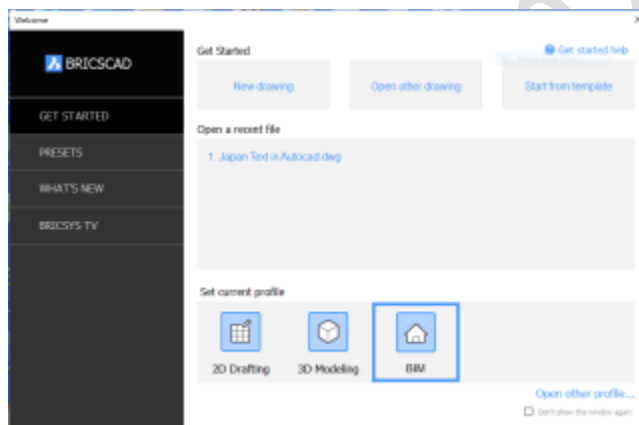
Welcome

BRICSCAD

GET STARTED

PRESETS

WHAT'S NEW

BRICSYS TV

Get Started

Get started help

New drawing

Open other drawing

Start from template

Open a recent file

1. Japan Text in Autocad.dwg

Set current profile

2D Drafting

3D Modeling

BIM

Open other profile...

Don't show this window again